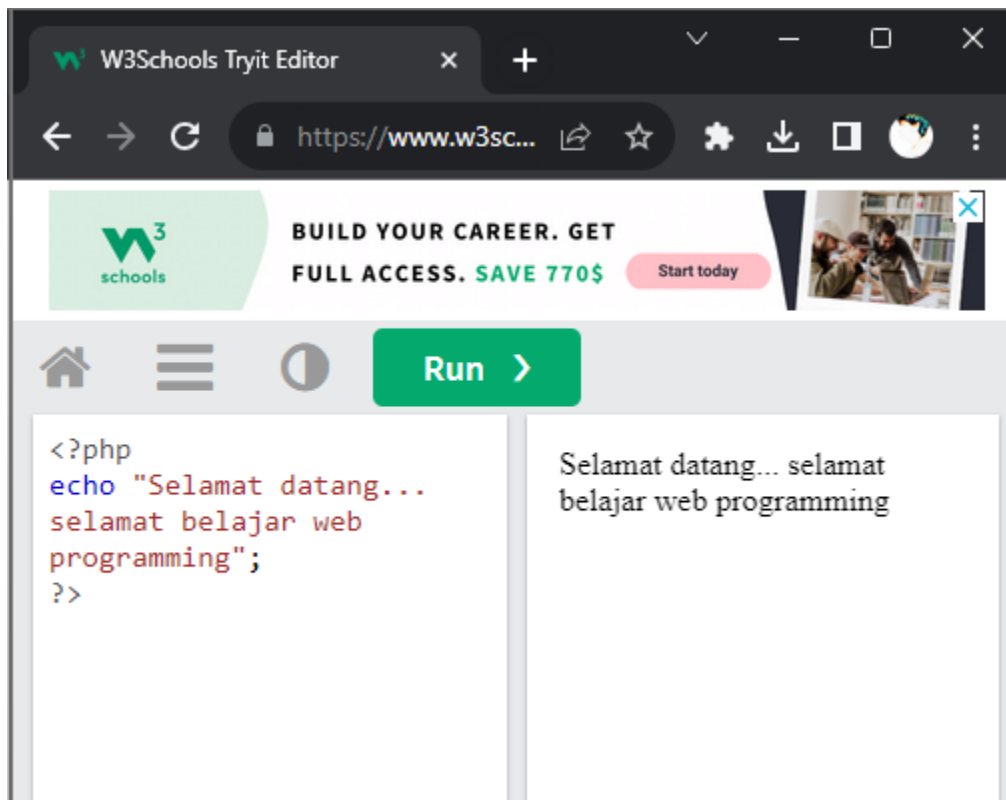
W3Schools Tryit Editor

https://www.w3sc...

w3schools

BUILD YOUR CAREER. GET FULL ACCESS. SAVE 770$

Start today

Run ❯

<?php
echo "Selamat datang... selamat belajar web programming";
?>

Selamat datang... selamat belajar web programming